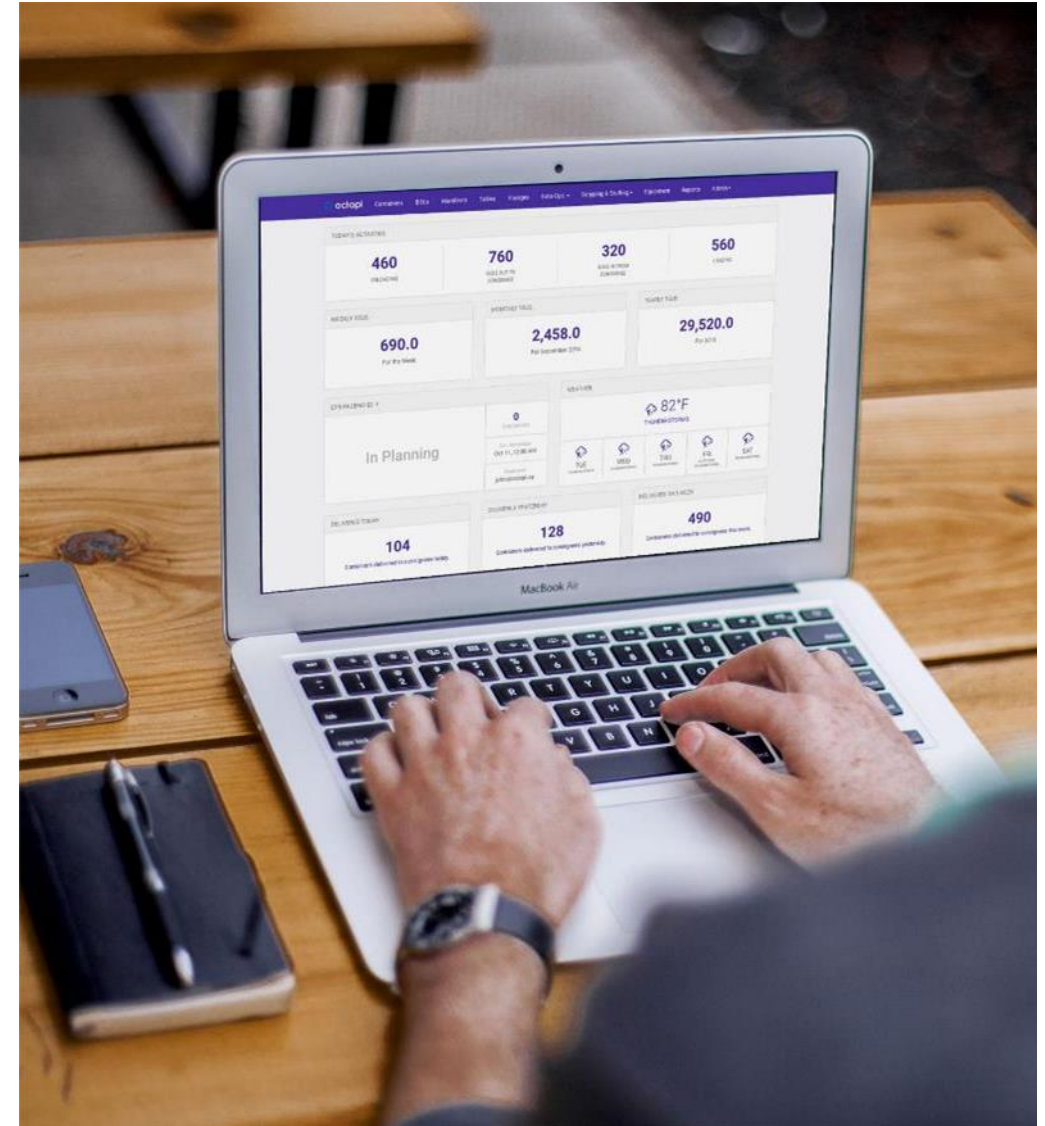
octopi Containers BOLs Manifests Tallies Packages Data Ops Shipping & Stuffing Equipment Reports Admin

TODAY'S ACTIVITIES

460
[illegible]

760
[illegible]

320
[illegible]

560
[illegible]

WEEKLY TEUS
690.0
For the Week

MONTHLY TEUS
2,458.0
For September 2018

YEARLY TEUS
29,520.0
For 2018

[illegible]

In Planning

0
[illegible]

Oct 11, 12:00 AM

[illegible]

WEATHER
82°F
THUNDERSTORMS

TUE
WED
THU
FRI
SAT

DELIVERIES TODAY
104
Containers delivered to consignee today.

DELIVERIES YESTERDAY
128
Containers delivered to consignee yesterday.

DELIVERIES THIS WEEK
490
Containers delivered to consignee this week.

MacBook Air